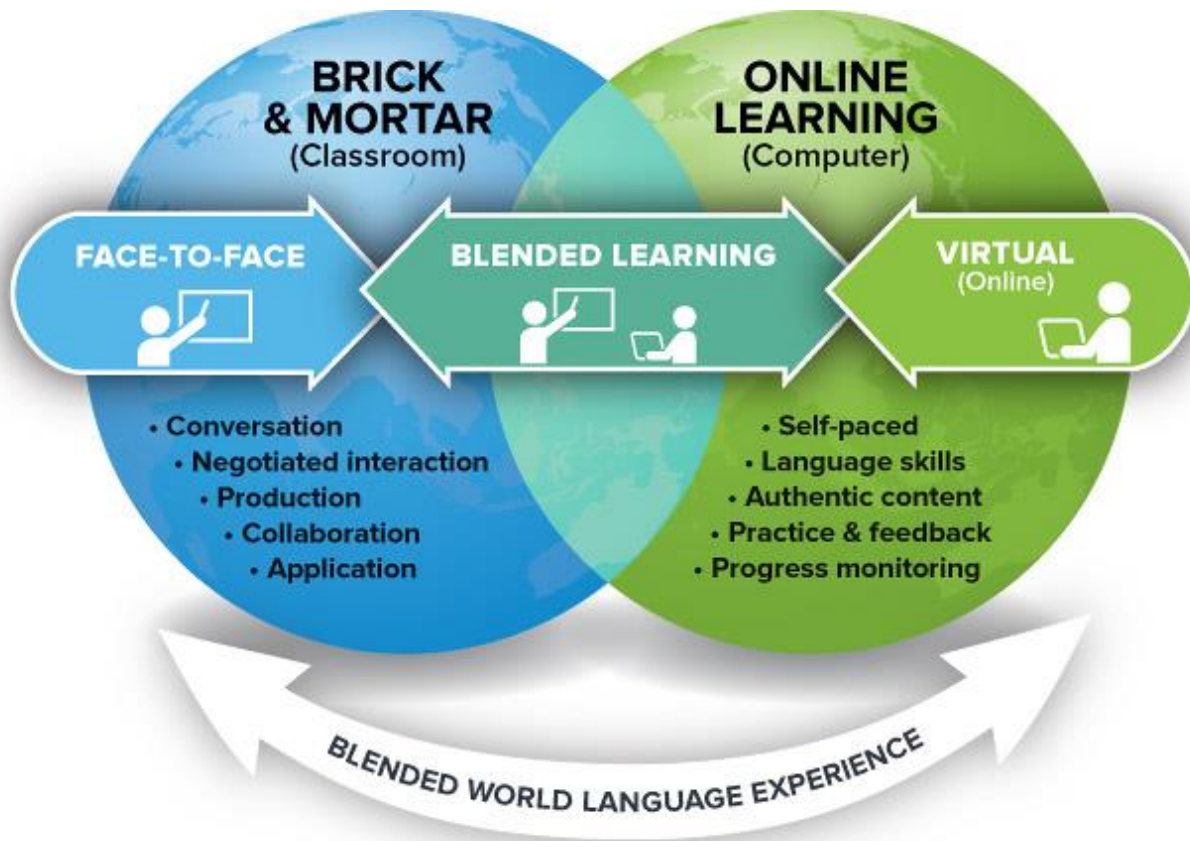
BRICK & MORTAR
(Classroom)

ONLINE LEARNING
(Computer)

FACE-TO-FACE

BLENDED LEARNING

VIRTUAL
(Online)

• Conversation
• Negotiated interaction
• Production
• Collaboration
• Application

• Self-paced
• Language skills
• Authentic content
• Practice & feedback
• Progress monitoring

BLENDED WORLD LANGUAGE EXPERIENCE